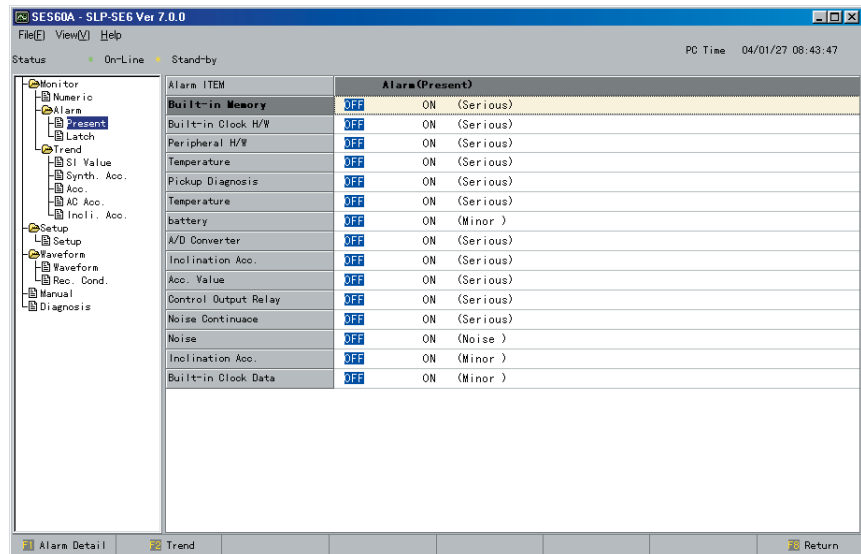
SES60A - SLP-SE6 Ver 7.0.0

File(F) View(V) Help

Status On-Line Stand-by

PC Time 04/01/27 08:43:47

Monitor
Numeric
Alarm
Present
Latch
Trend
SI Value
Synth. Acc.
Acc.
AC Acc.
Incli. Acc.
Setup
Setup
Waveform
Waveform
Rec. Cond.
Manual
Diagnosis

| Alarm ITEM | Alarm(Present) |
|---|---|
| Built-in Memory | OFF ON (Serious) |
| Built-in Clock H/W | OFF ON (Serious) |
| Peripheral H/W | OFF ON (Serious) |
| Temperature | OFF ON (Serious) |
| Pickup Diagnosis | OFF ON (Serious) |
| Temperature | OFF ON (Serious) |
| battery | OFF ON (Minor ) |
| A/D Converter | OFF ON (Serious) |
| Inclination Acc. | OFF ON (Serious) |
| Acc. Value | OFF ON (Serious) |
| Control Output Relay | OFF ON (Serious) |
| Noise Continuace | OFF ON (Serious) |
| Noise | OFF ON (Noise ) |
| Inclination Acc. | OFF ON (Minor ) |
| Built-in Clock Data | OFF ON (Minor ) |

F1 Alarm Detail F2 Trend F8 Return